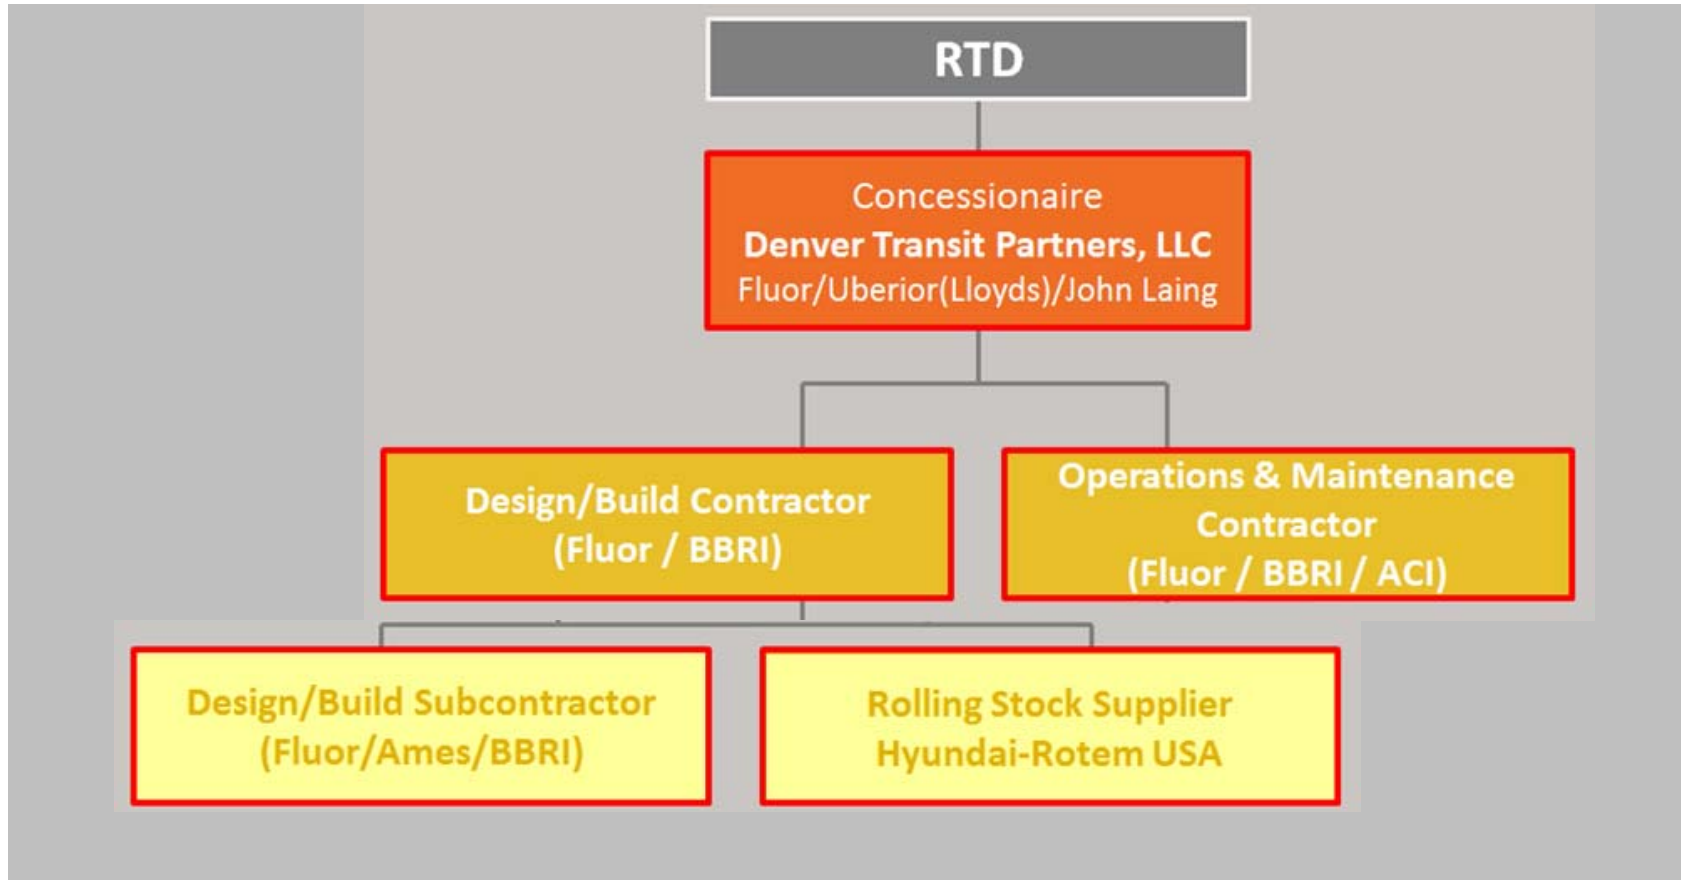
RTD

Concessionaire
Denver Transit Partners, LLC
Fluor/Uberior(Lloyds)/John Laing

Design/Build Contractor
(Fluor / BBRI)

Operations & Maintenance Contractor
(Fluor / BBRI / ACI)

Design/Build Subcontractor
(Fluor/Ames/BBRI)

Rolling Stock Supplier
Hyundai-Rotem USA